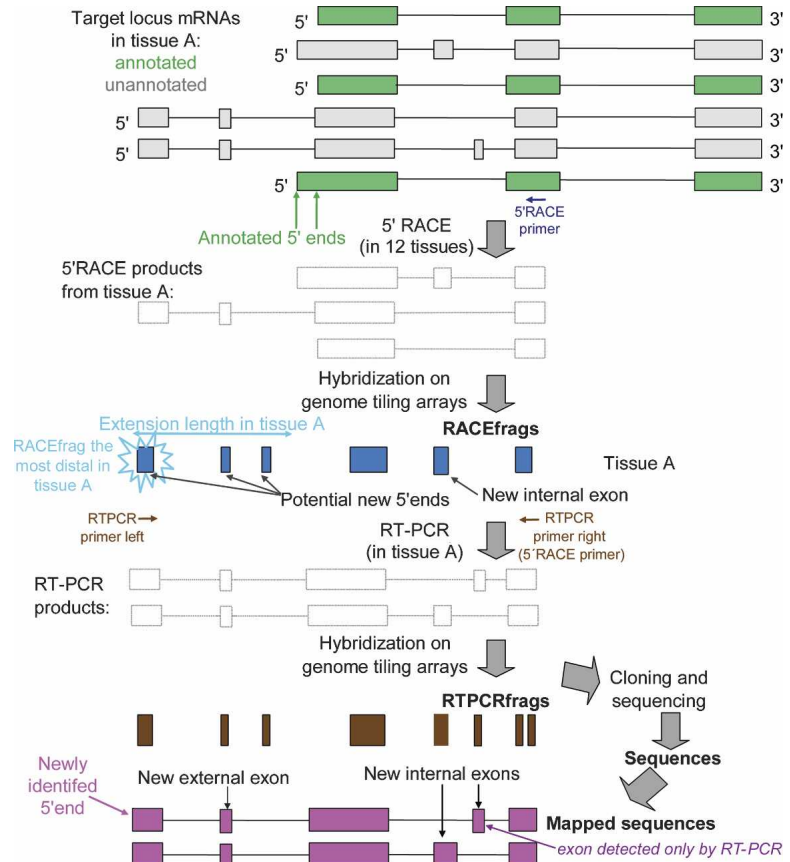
Target locus mRNAs in tissue A:
annotated
unannotated

5' 3'
5' 3'
5' 3'
5' 3'
5' 3'
5' 3'

Annotated 5' ends

5'RACE primer

5' RACE (in 12 tissues)

5'RACE products from tissue A:

Hybridization on genome tiling arrays

Extension length in tissue A

RACEfrag the most distal in tissue A

RACEfrags

Tissue A

Potential new 5'ends

New internal exon

RTPCR primer left

RT-PCR (in tissue A)

RTPCR primer right (5'RACE primer)

RT-PCR products:

Hybridization on genome tiling arrays

Cloning and sequencing

RTPCRfrags

Sequences

Newly identifed 5'end

New external exon

New internal exons

Mapped sequences

exon detected only by RT-PCR